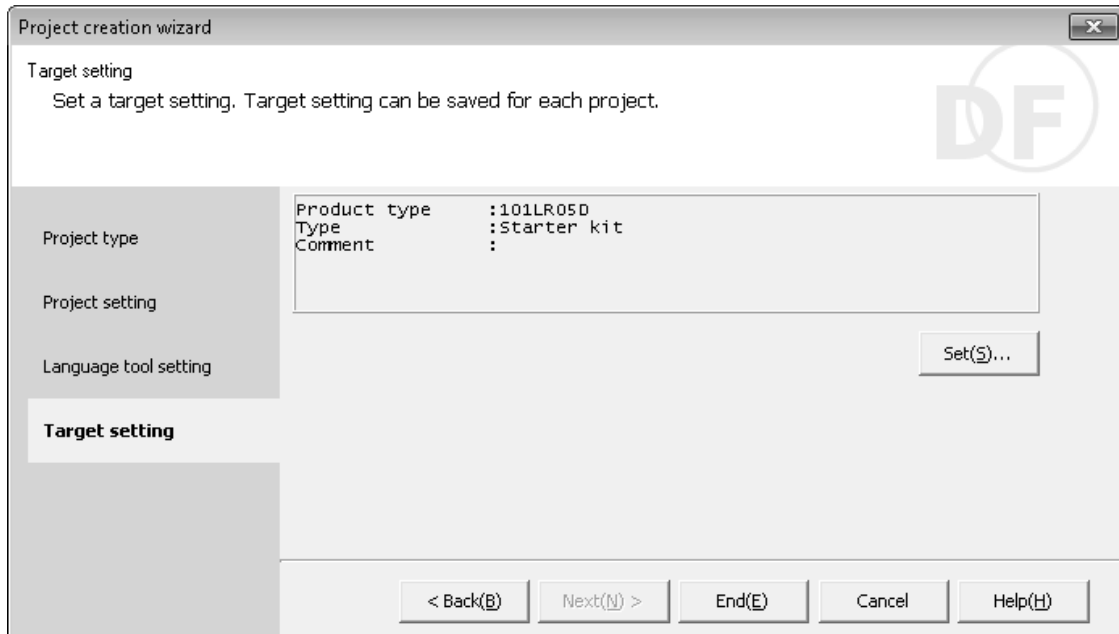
Project creation wizard

Target setting

Set a target setting. Target setting can be saved for each project.

DF

Project type

Project setting

Language tool setting

Target setting

Product type :101LR05D
Type :Starter kit
Comment :

Set(S)...

< Back(B)

Next(N) >

End(E)

Cancel

Help(H)